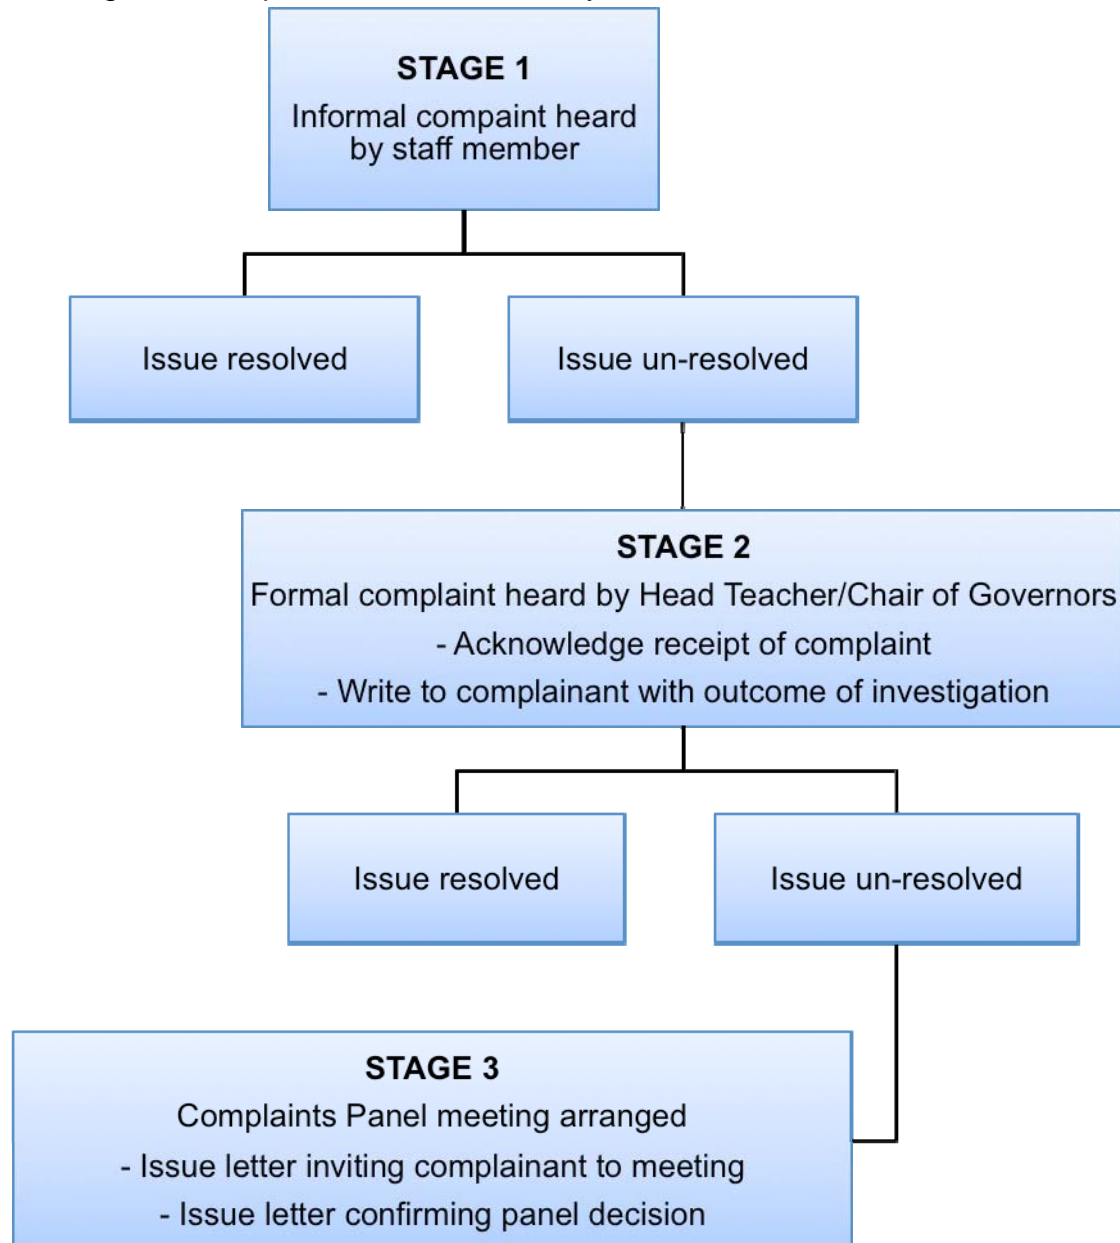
STAGE 1
Informal compaint heard by staff member

Issue resolved

Issue un-resolved

STAGE 2
Formal complaint heard by Head Teacher/Chair of Governors
- Acknowledge receipt of complaint
- Write to complainant with outcome of investigation

Issue resolved

Issue un-resolved

STAGE 3
Complaints Panel meeting arranged
- Issue letter inviting complainant to meeting
- Issue letter confirming panel decision